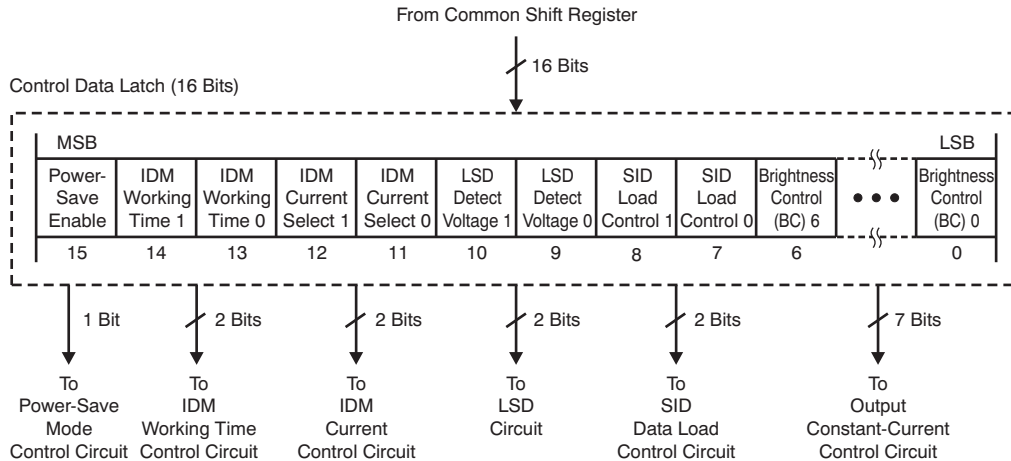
From Common Shift Register

16 Bits

Control Data Latch (16 Bits)

MSB

LSB

| Power-Save Enable | IDM Working Time 1 | IDM Working Time 0 | IDM Current Select 1 | IDM Current Select 0 | LSD Detect Voltage 1 | LSD Detect Voltage 0 | SID Load Control 1 | SID Load Control 0 | Brightness Control (BC) 6 | • • • | Brightness Control (BC) 0 |
|---|---|---|---|---|---|---|---|---|---|---|---|
| 15 | 14 | 13 | 12 | 11 | 10 | 9 | 8 | 7 | 6 | | 0 |

1 Bit

2 Bits

2 Bits

2 Bits

2 Bits

7 Bits

To Power-Save Mode Control Circuit

To IDM Working Time Control Circuit

To IDM Current Control Circuit

To LSD Circuit

To SID Data Load Control Circuit

To Output Constant-Current Control Circuit